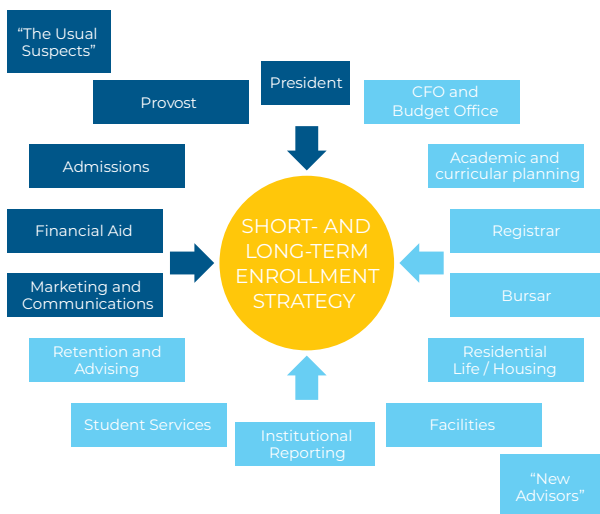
"The Usual Suspects"

President

Provost

CFO and Budget Office

Admissions

Academic and curricular planning

Financial Aid

SHORT- AND LONG-TERM ENROLLMENT STRATEGY

Registrar

Marketing and Communications

Bursar

Retention and Advising

Residential Life / Housing

Student Services

Institutional Reporting

Facilities

"New Advisors"